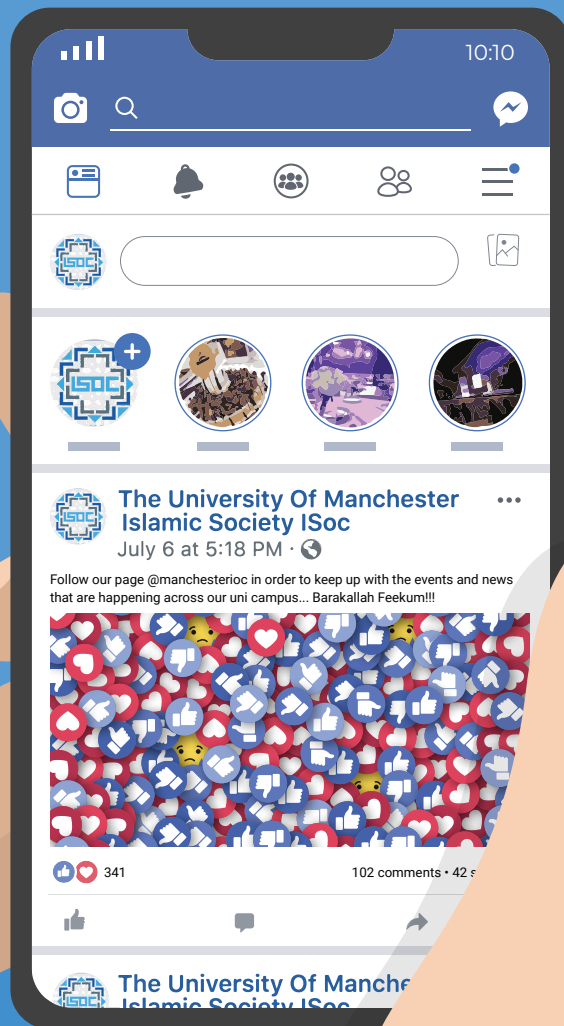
10:10

ISOC

ISOC

ISOC

The University Of Manchester Islamic Society ISoc
July 6 at 5:18 PM ·

Follow our page @manchesterioc in order to keep up with the events and news that are happening across our uni campus... Barakallah Feekum!!!

341

102 comments • 42 s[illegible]

ISOC

The University Of Manche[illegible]
Islamic Society ISoc